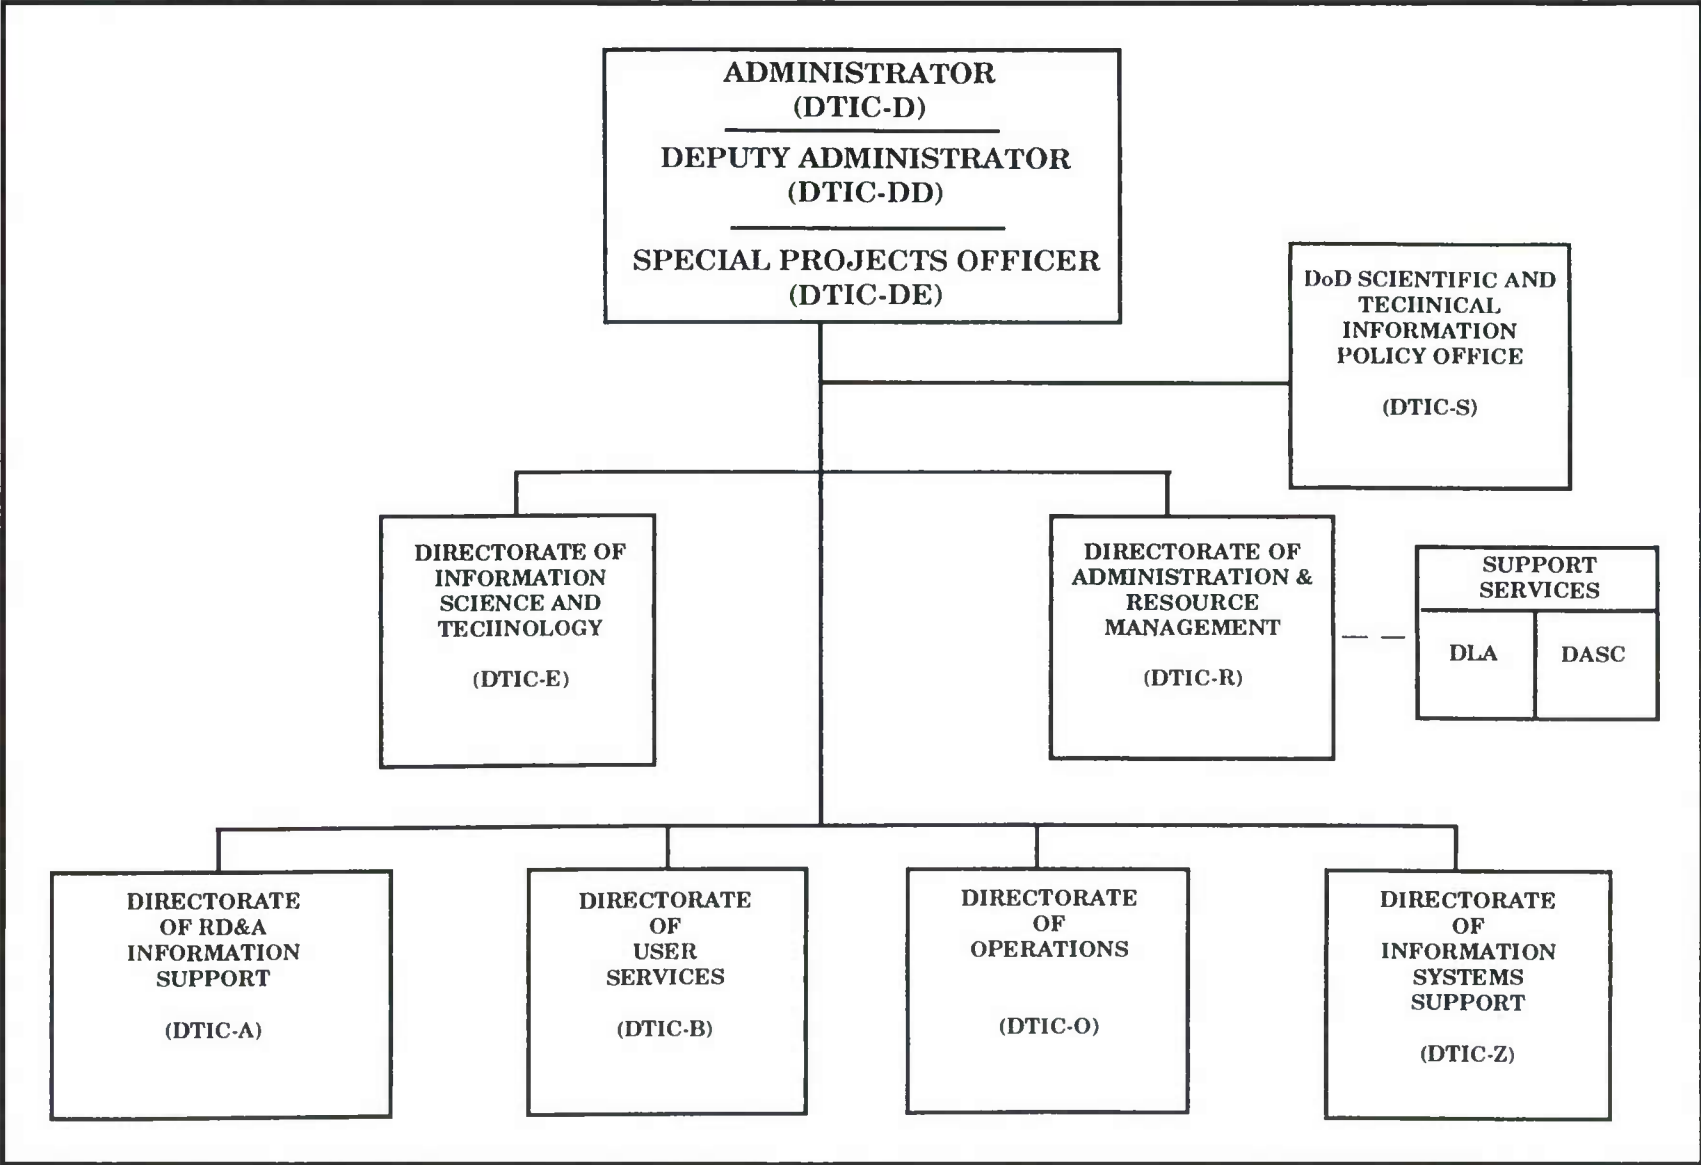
ADMINISTRATOR
(DTIC-D)

DEPUTY ADMINISTRATOR
(DTIC-DD)

SPECIAL PROJECTS OFFICER
(DTIC-DE)

DoD SCIENTIFIC AND TECHNICAL INFORMATION POLICY OFFICE

(DTIC-S)

DIRECTORATE OF INFORMATION SCIENCE AND TECHNOLOGY

(DTIC-E)

DIRECTORATE OF ADMINISTRATION & RESOURCE MANAGEMENT

(DTIC-R)

SUPPORT SERVICES

DLA

DASC

DIRECTORATE OF RD&A INFORMATION SUPPORT

(DTIC-A)

DIRECTORATE OF USER SERVICES

(DTIC-B)

DIRECTORATE OF OPERATIONS

(DTIC-O)

DIRECTORATE OF INFORMATION SYSTEMS SUPPORT

(DTIC-Z)